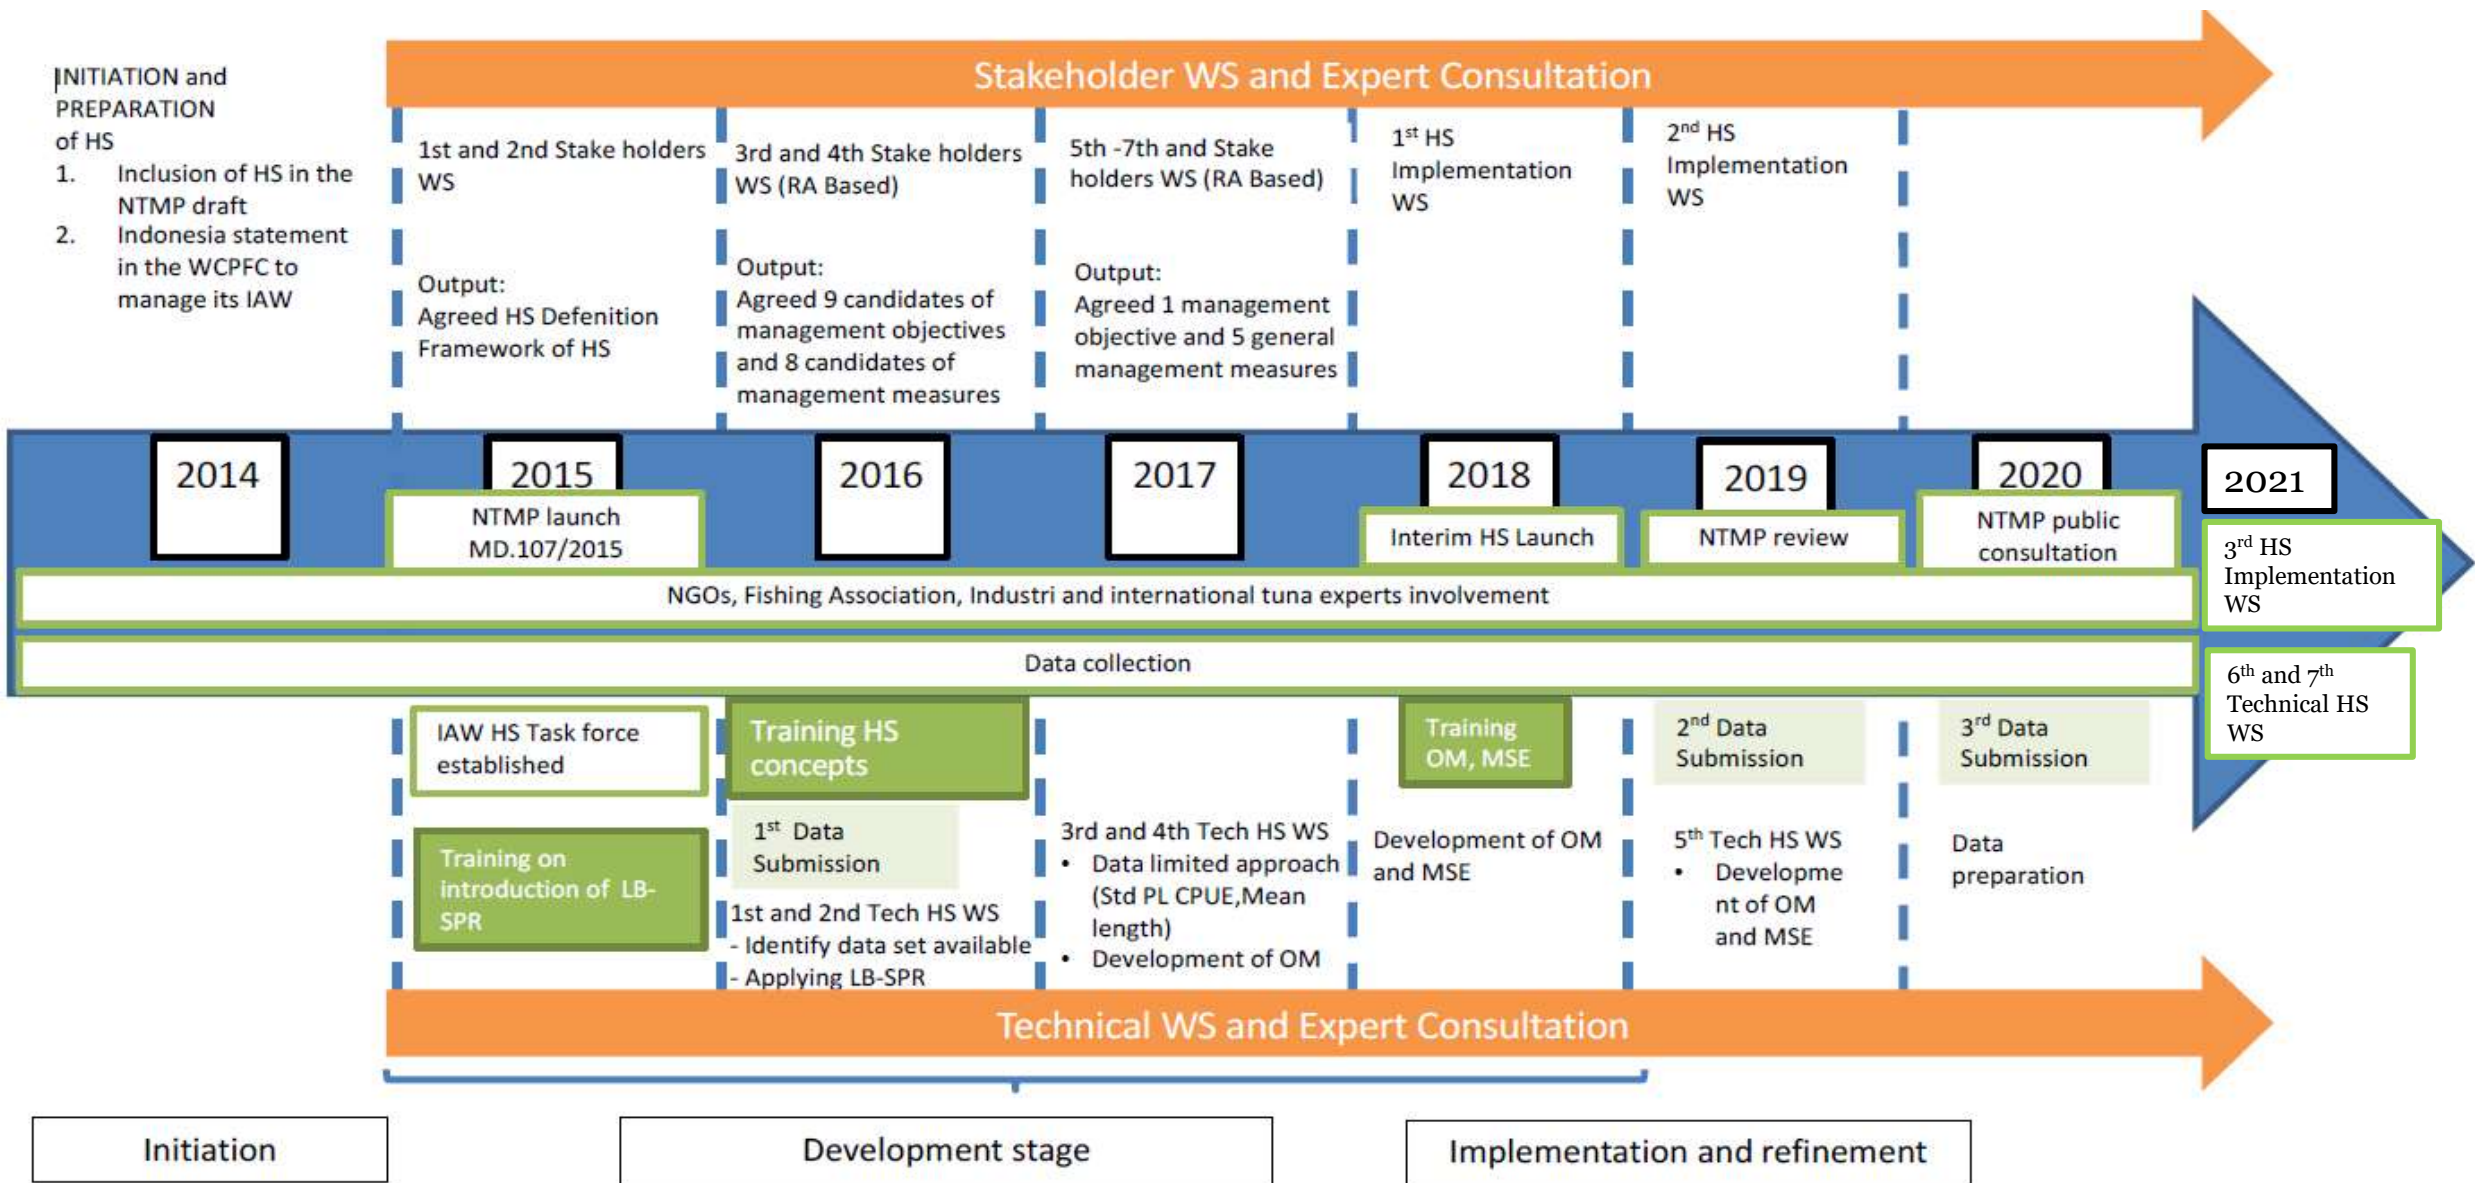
INITIATION and PREPARATION of HS
1. Inclusion of HS in the NTMP draft
2. Indonesia statement in the WCPFC to manage its IAW

Stakeholder WS and Expert Consultation

1st and 2nd Stake holders WS

Output:
Agreed HS Defenition Framework of HS

3rd and 4th Stake holders WS (RA Based)

Output:
Agreed 9 candidates of management objectives and 8 candidates of management measures

5th -7th and Stake holders WS (RA Based)

Output:
Agreed 1 management objective and 5 general management measures

1$^{st}$ HS Implementation WS

2$^{nd}$ HS Implementation WS

2014

2015

NTMP launch MD.107/2015

2016

2017

2018

Interim HS Launch

2019

NTMP review

2020

NTMP public consultation

2021

3$^{rd}$ HS Implementation WS

NGOs, Fishing Association, Industri and international tuna experts involvement

Data collection

6$^{th}$ and 7$^{th}$ Technical HS WS

IAW HS Task force established

Training on introduction of LB-SPR

Training HS concepts

1$^{st}$ Data Submission

1st and 2nd Tech HS WS
- Identify data set available
- Applying LB-SPR

3rd and 4th Tech HS WS
• Data limited approach (Std PL CPUE,Mean length)
• Development of OM

Training OM, MSE

Development of OM and MSE

2$^{nd}$ Data Submission

5$^{th}$ Tech HS WS
• Development of OM and MSE

3$^{rd}$ Data Submission

Data preparation

Technical WS and Expert Consultation

Initiation

Development stage

Implementation and refinement